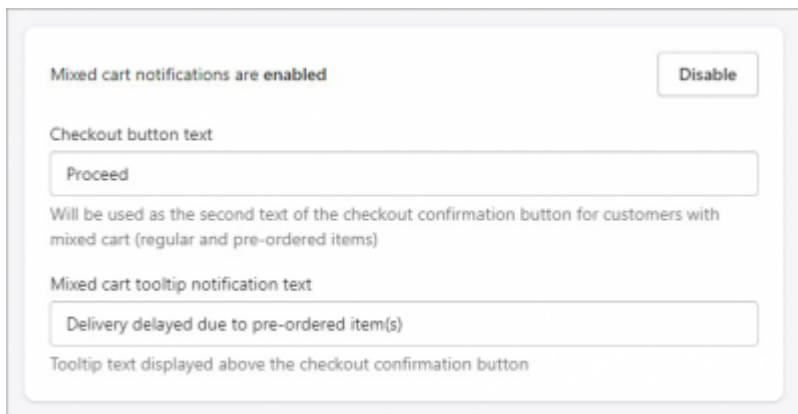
Mixed cart notifications are **enabled**

Disable

Checkout button text

Proceed

Will be used as the second text of the checkout confirmation button for customers with mixed cart (regular and pre-ordered items)

Mixed cart tooltip notification text

Delivery delayed due to pre-ordered item(s)

Tooltip text displayed above the checkout confirmation button